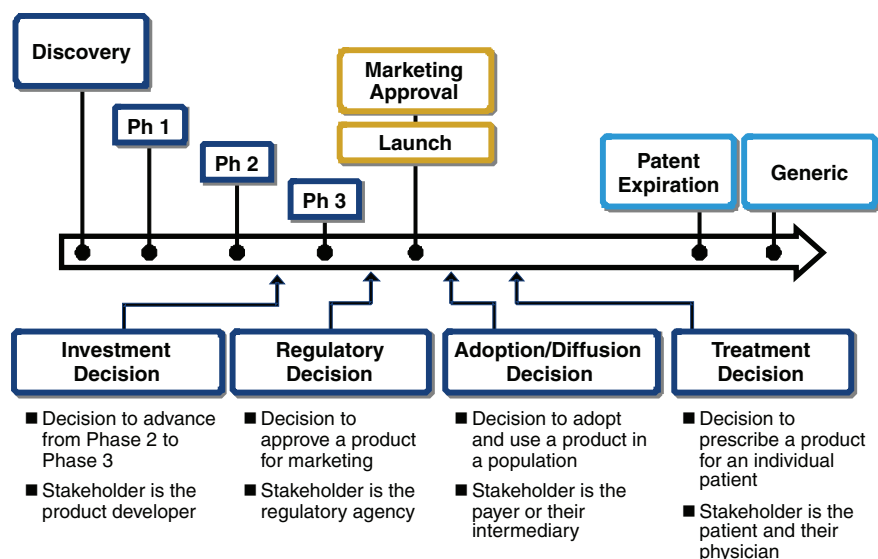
Discovery

Ph 1

Ph 2

Ph 3

Marketing Approval

Launch

Patent Expiration

Generic

Investment Decision

■ Decision to advance from Phase 2 to Phase 3

■ Stakeholder is the product developer

Regulatory Decision

■ Decision to approve a product for marketing

■ Stakeholder is the regulatory agency

Adoption/Diffusion Decision

■ Decision to adopt and use a product in a population

■ Stakeholder is the payer or their intermediary

Treatment Decision

■ Decision to prescribe a product for an individual patient

■ Stakeholder is the patient and their physician